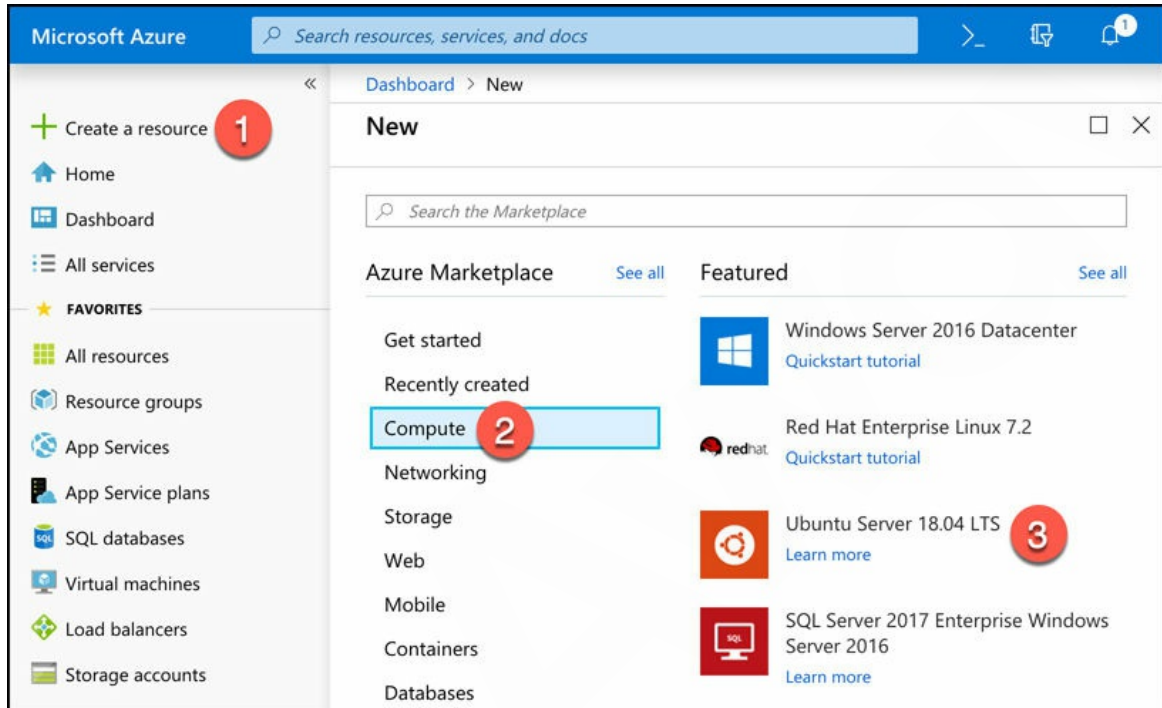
Microsoft Azure

Search resources, services, and docs

1

«

Create a resource 1

Home

Dashboard

All services

FAVORITES

All resources

Resource groups

App Services

App Service plans

SQL databases

Virtual machines

Load balancers

Storage accounts

Dashboard > New

New

Search the Marketplace

Azure Marketplace See all

Get started

Recently created

Compute 2

Networking

Storage

Web

Mobile

Containers

Databases

Featured See all

Windows Server 2016 Datacenter
Quickstart tutorial

redhat

Red Hat Enterprise Linux 7.2
Quickstart tutorial

Ubuntu Server 18.04 LTS 3
Learn more

SQL

SQL Server 2017 Enterprise Windows Server 2016
Learn more